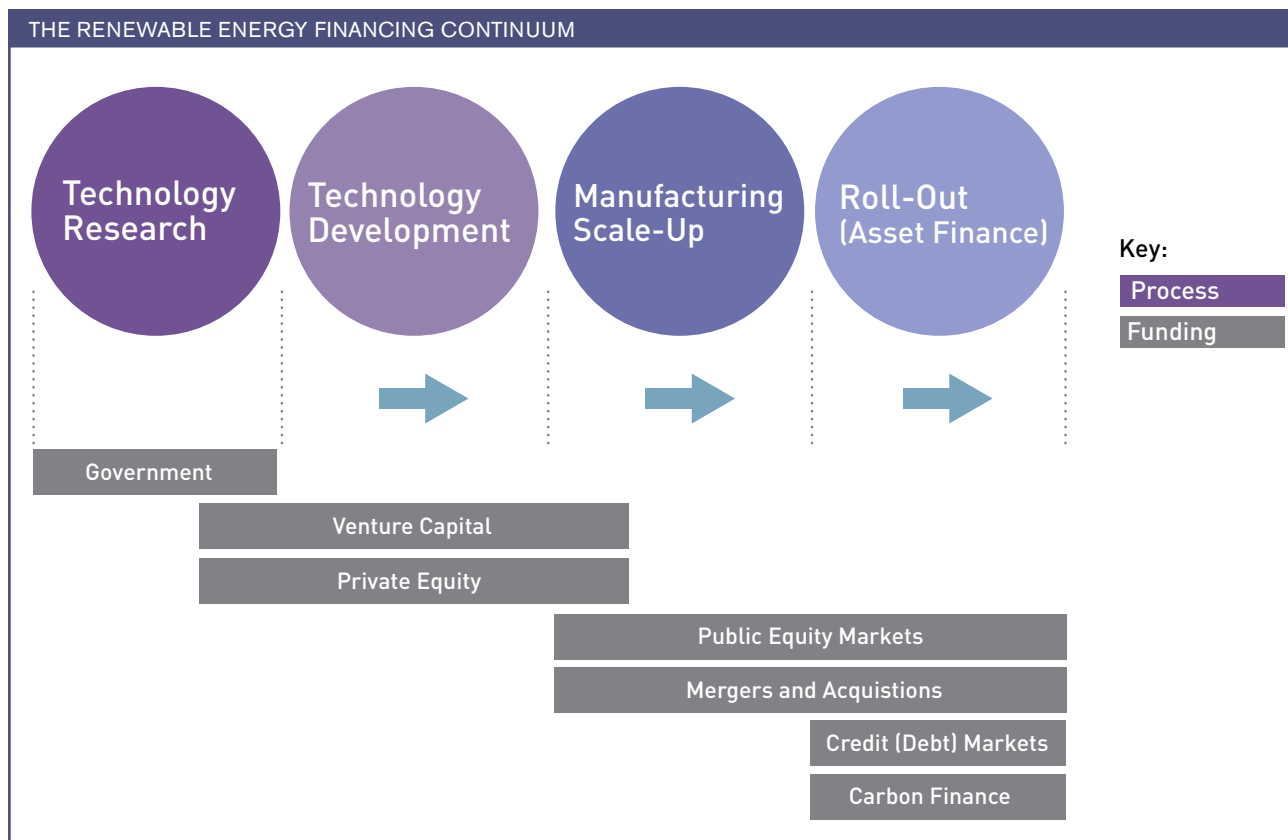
THE RENEWABLE ENERGY FINANCING CONTINUUM

Technology Research

Technology Development

Manufacturing Scale-Up

Roll-Out (Asset Finance)

Key:
Process
Funding

Government

Venture Capital

Private Equity

Public Equity Markets

Mergers and Acquistions

Credit (Debt) Markets

Carbon Finance